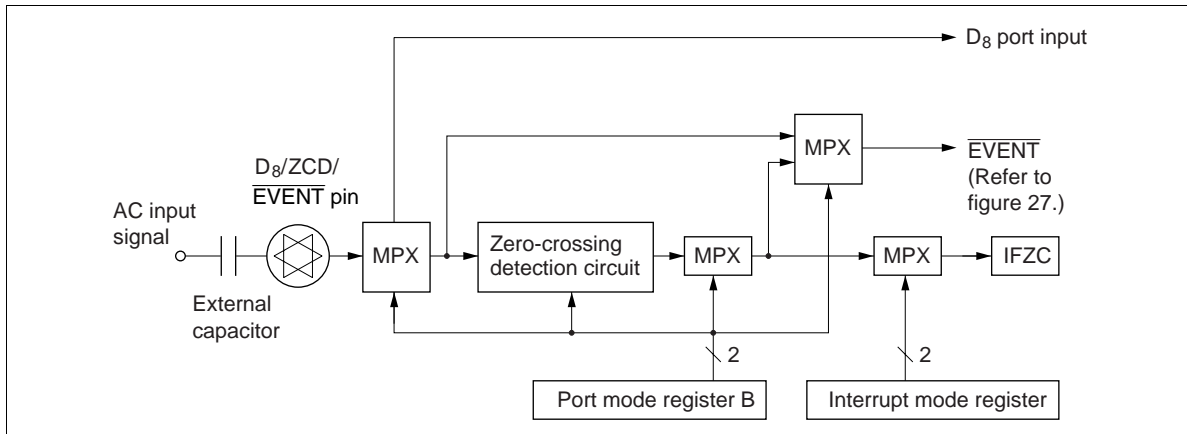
$D_8$ port input

$D_8$/ZCD/$\overline{EVENT}$ pin

MPX

$\overline{EVENT}$ (Refer to figure 27.)

AC input signal

MPX

Zero-crossing detection circuit

MPX

MPX

IFZC

External capacitor

2

2

Port mode register B

Interrupt mode register